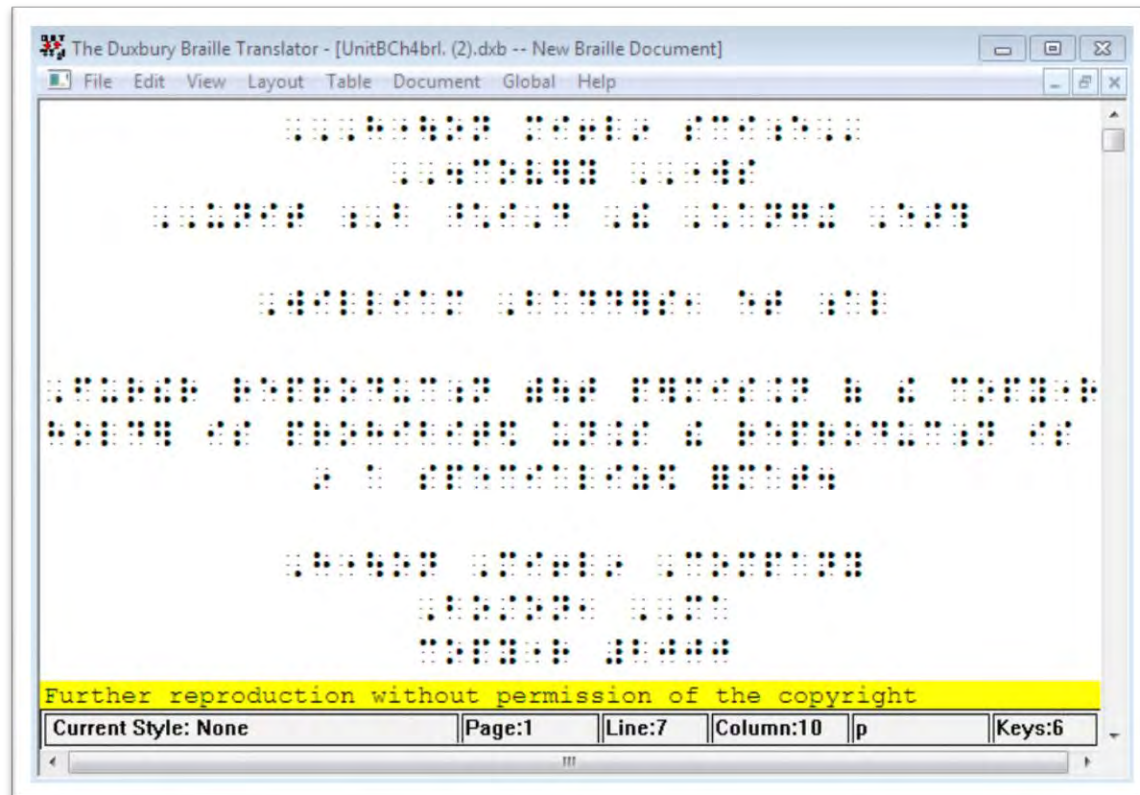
The Duxbury Braille Translator - [UnitBCh4brl. (2).dxb -- New Braille Document]

File Edit View Layout Table Document Global Help

Further reproduction without permission of the copyright

| Current Style: None | Page:1 | Line:7 | Column:10 | p | Keys:6 |
|---|---|---|---|---|---|